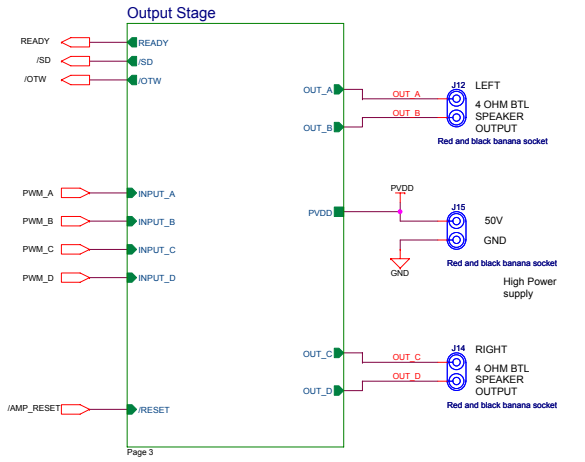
Output Stage

READY
/SD
/OTW

PWM_A
PWM_B
PWM_C
PWM_D

/AMP_RESET

READY
/SD
/OTW

INPUT_A
INPUT_B
INPUT_C
INPUT_D

/RESET

Page 3

OUT_A
OUT_B

PVDD

OUT_C
OUT_D

OUT_A
OUT_B

J12
LEFT
4 OHM BTL
SPEAKER
OUTPUT
Red and black banana socket

PVDD

J15
50V
GND
GND
Red and black banana socket

High Power
supply

OUT_C
OUT_D

J14
RIGHT
4 OHM BTL
SPEAKER
OUTPUT
Red and black banana socket